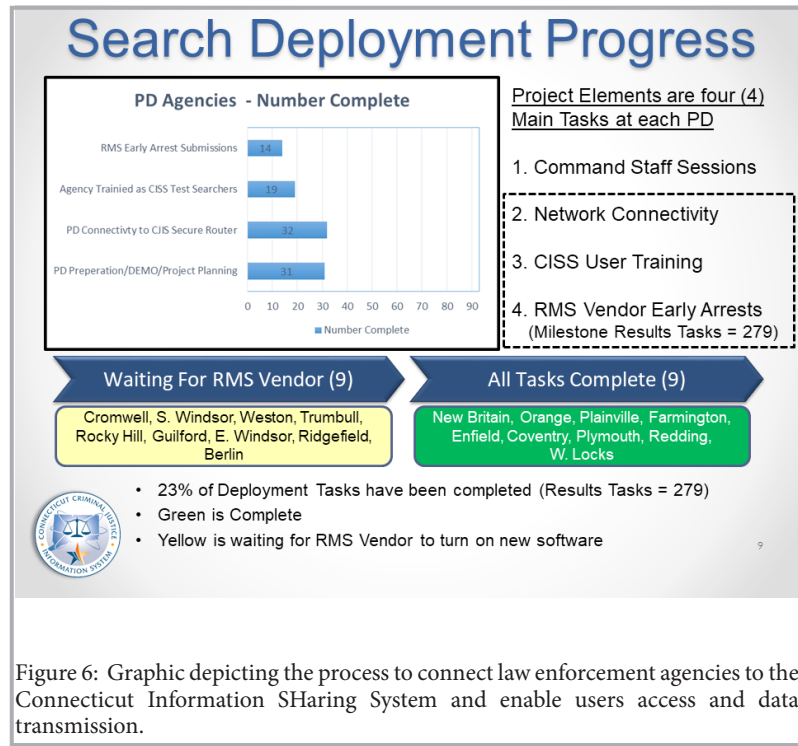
Search Deployment Progress

PD Agencies - Number Complete

RMS Early Arrest Submissions 14

Agency Trainied as CISS Test Searchers 19

PD Connectivty to CJIS Secure Router 32

PD Preperation/DEMO/Project Planning 31

0 10 20 30 40 50 60 70 80 90

Number Complete

Project Elements are four (4) Main Tasks at each PD

1. Command Staff Sessions

2. Network Connectivity

3. CISS User Training

4. RMS Vendor Early Arrests (Milestone Results Tasks = 279)

Waiting For RMS Vendor (9)

All Tasks Complete (9)

Cromwell, S. Windsor, Weston, Trumbull, Rocky Hill, Guilford, E. Windsor, Ridgefield, Berlin

New Britain, Orange, Plainville, Farmington, Enfield, Coventry, Plymouth, Redding, W. Locks

CONNECTICUT CRIMINAL JUSTICE INFORMATION SYSTEM

• 23% of Deployment Tasks have been completed (Results Tasks = 279)
• Green is Complete
• Yellow is waiting for RMS Vendor to turn on new software

9

Figure 6: Graphic depicting the process to connect law enforcement agencies to the Connecticut Information SHaring System and enable users access and data transmission.